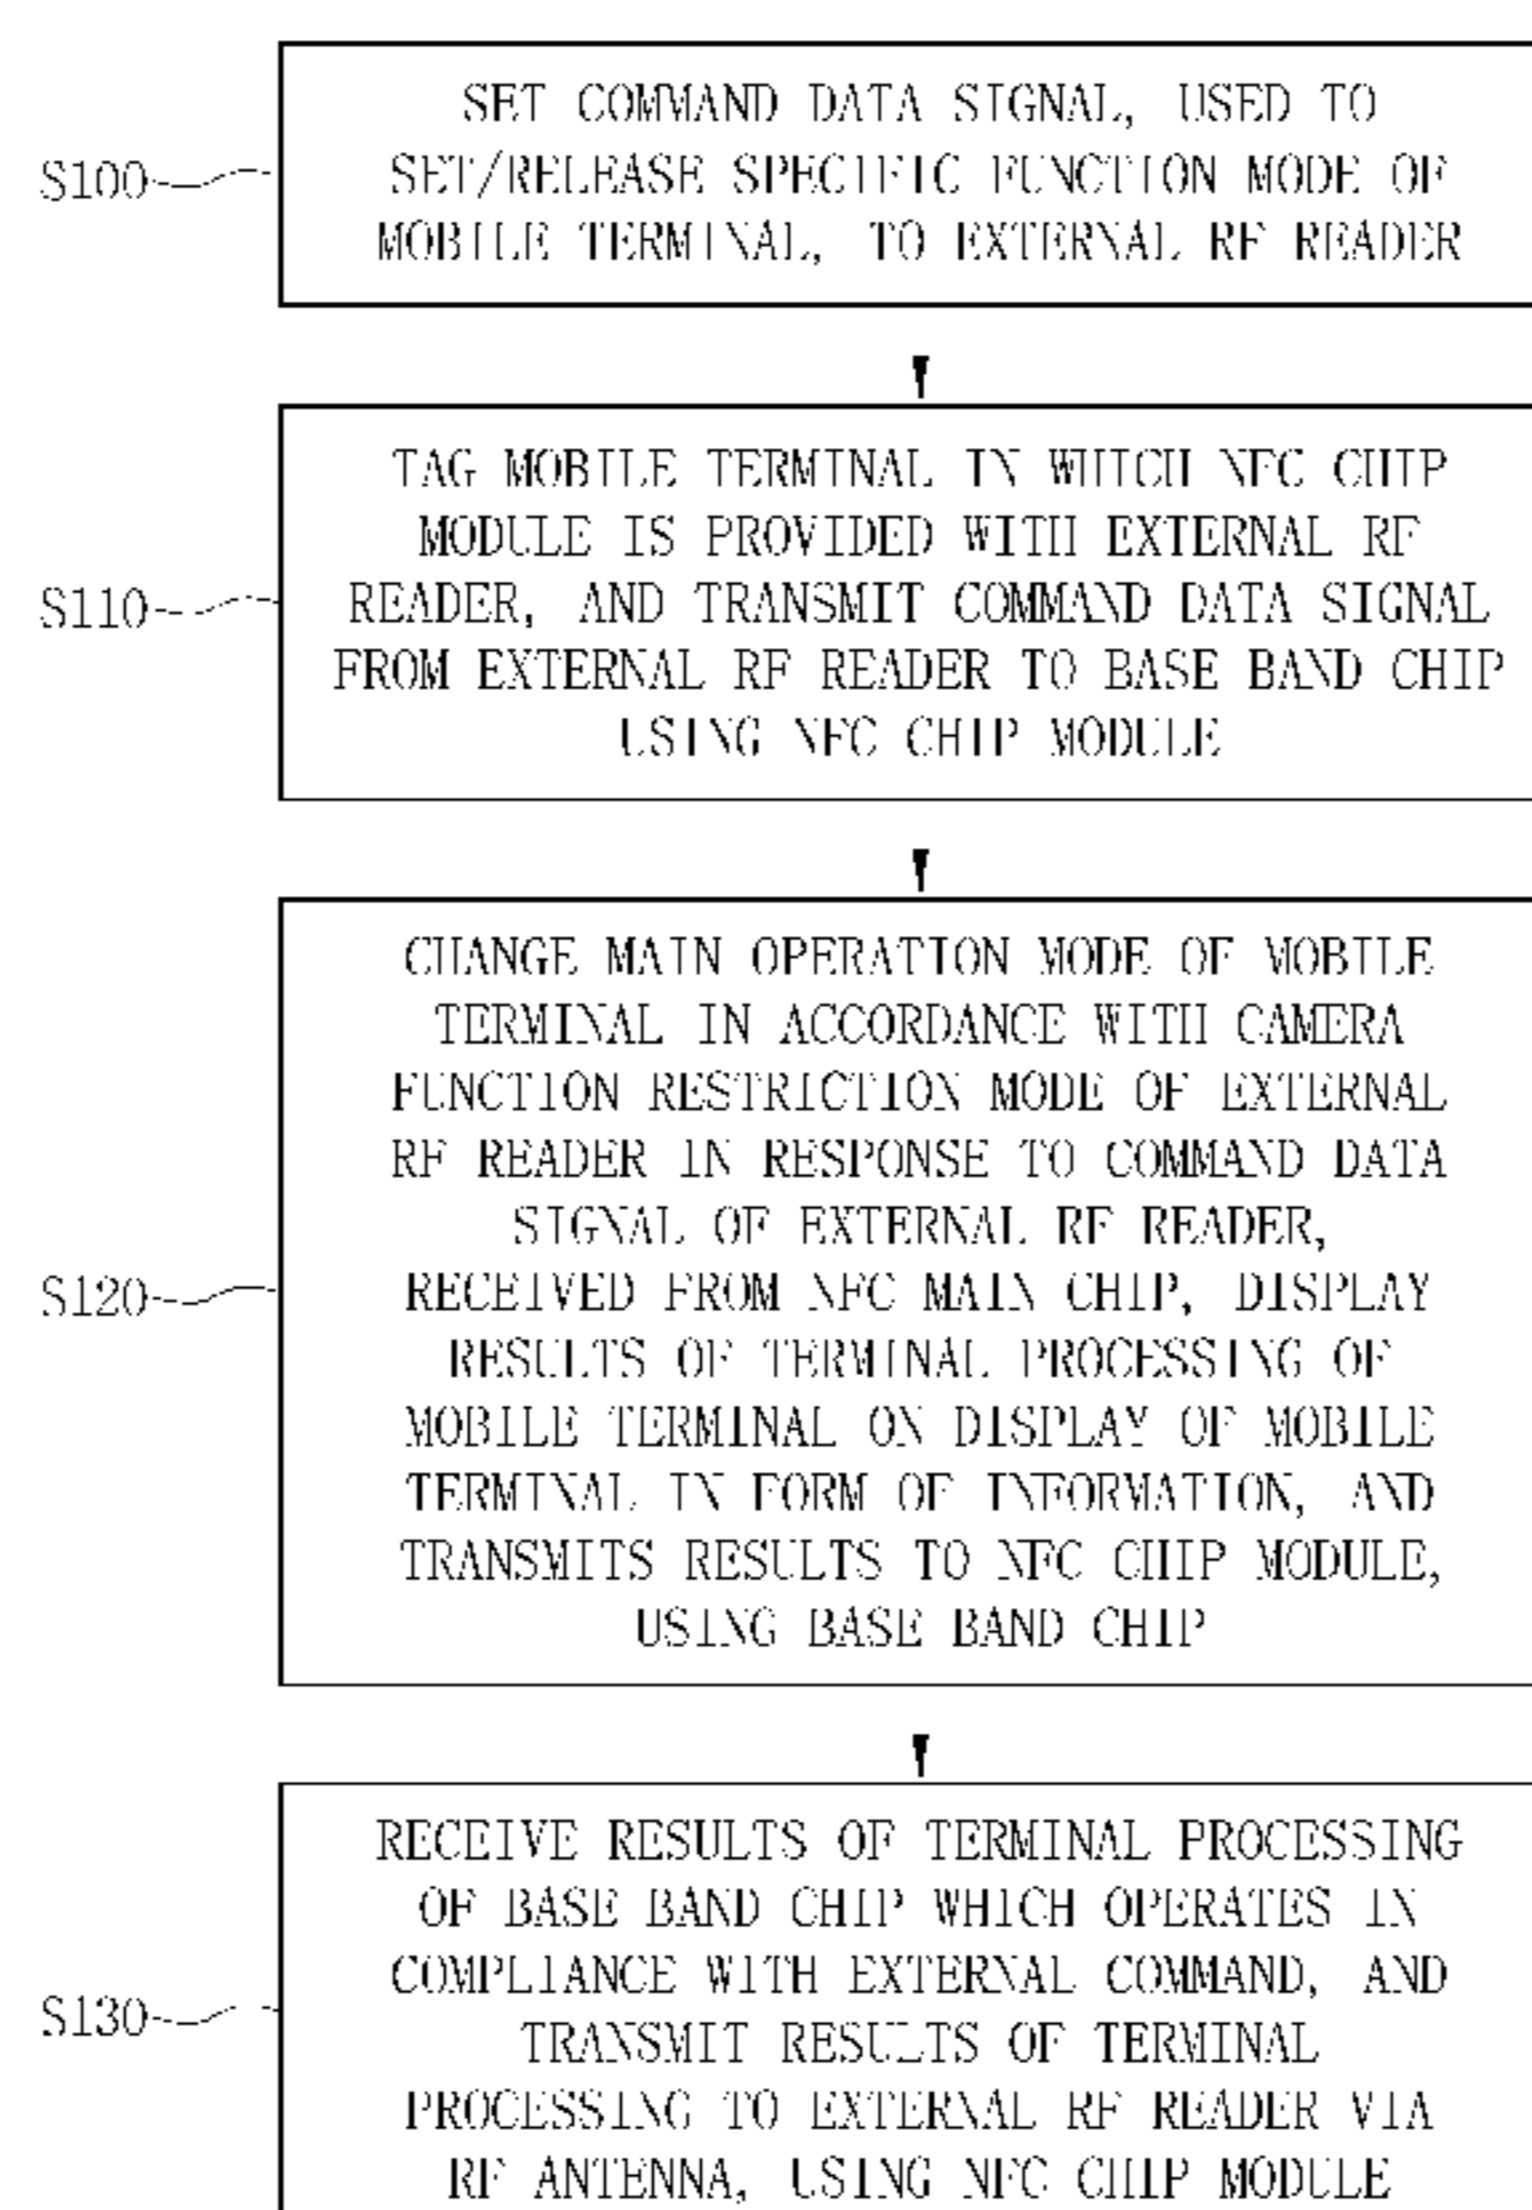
S100

SET COMMAND DATA SIGNAL, USED TO SET/RELEASE SPECIFIC FUNCTION MODE OF MOBILE TERMINAL, TO EXTERNAL RF READER

S110

TAG MOBILE TERMINAL IN WHICH NFC CHIP MODULE IS PROVIDED WITH EXTERNAL RF READER, AND TRANSMIT COMMAND DATA SIGNAL FROM EXTERNAL RF READER TO BASE BAND CHIP USING NFC CHIP MODULE

S120

CHANGE MAIN OPERATION MODE OF MOBILE TERMINAL IN ACCORDANCE WITH CAMERA FUNCTION RESTRICTION MODE OF EXTERNAL RF READER IN RESPONSE TO COMMAND DATA SIGNAL OF EXTERNAL RF READER, RECEIVED FROM NFC MAIN CHIP, DISPLAY RESULTS OF TERMINAL PROCESSING OF MOBILE TERMINAL ON DISPLAY OF MOBILE TERMINAL IN FORM OF INFORMATION, AND TRANSMITS RESULTS TO NFC CHIP MODULE, USING BASE BAND CHIP

S130

RECEIVE RESULTS OF TERMINAL PROCESSING OF BASE BAND CHIP WHICH OPERATES IN COMPLIANCE WITH EXTERNAL COMMAND, AND TRANSMIT RESULTS OF TERMINAL PROCESSING TO EXTERNAL RF READER VIA RF ANTENNA, USING NFC CHIP MODULE